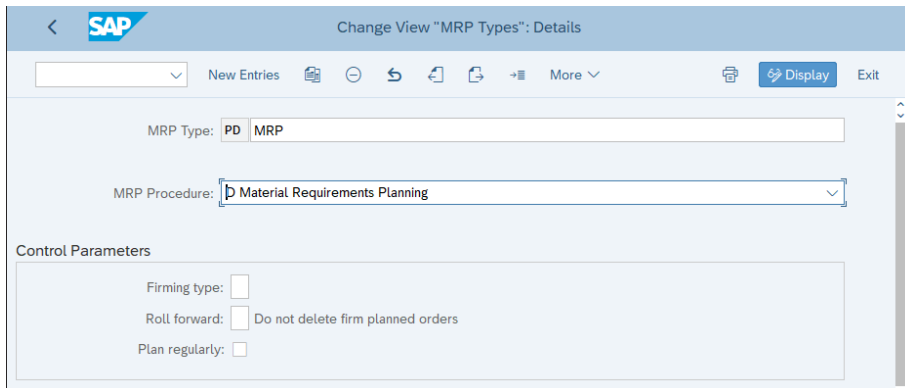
SAP
Change View "MRP Types": Details

New Entries
More
Display
Exit

MRP Type: PD MRP

MRP Procedure: D Material Requirements Planning

Control Parameters

Firming type:
Roll forward: Do not delete firm planned orders
Plan regularly: